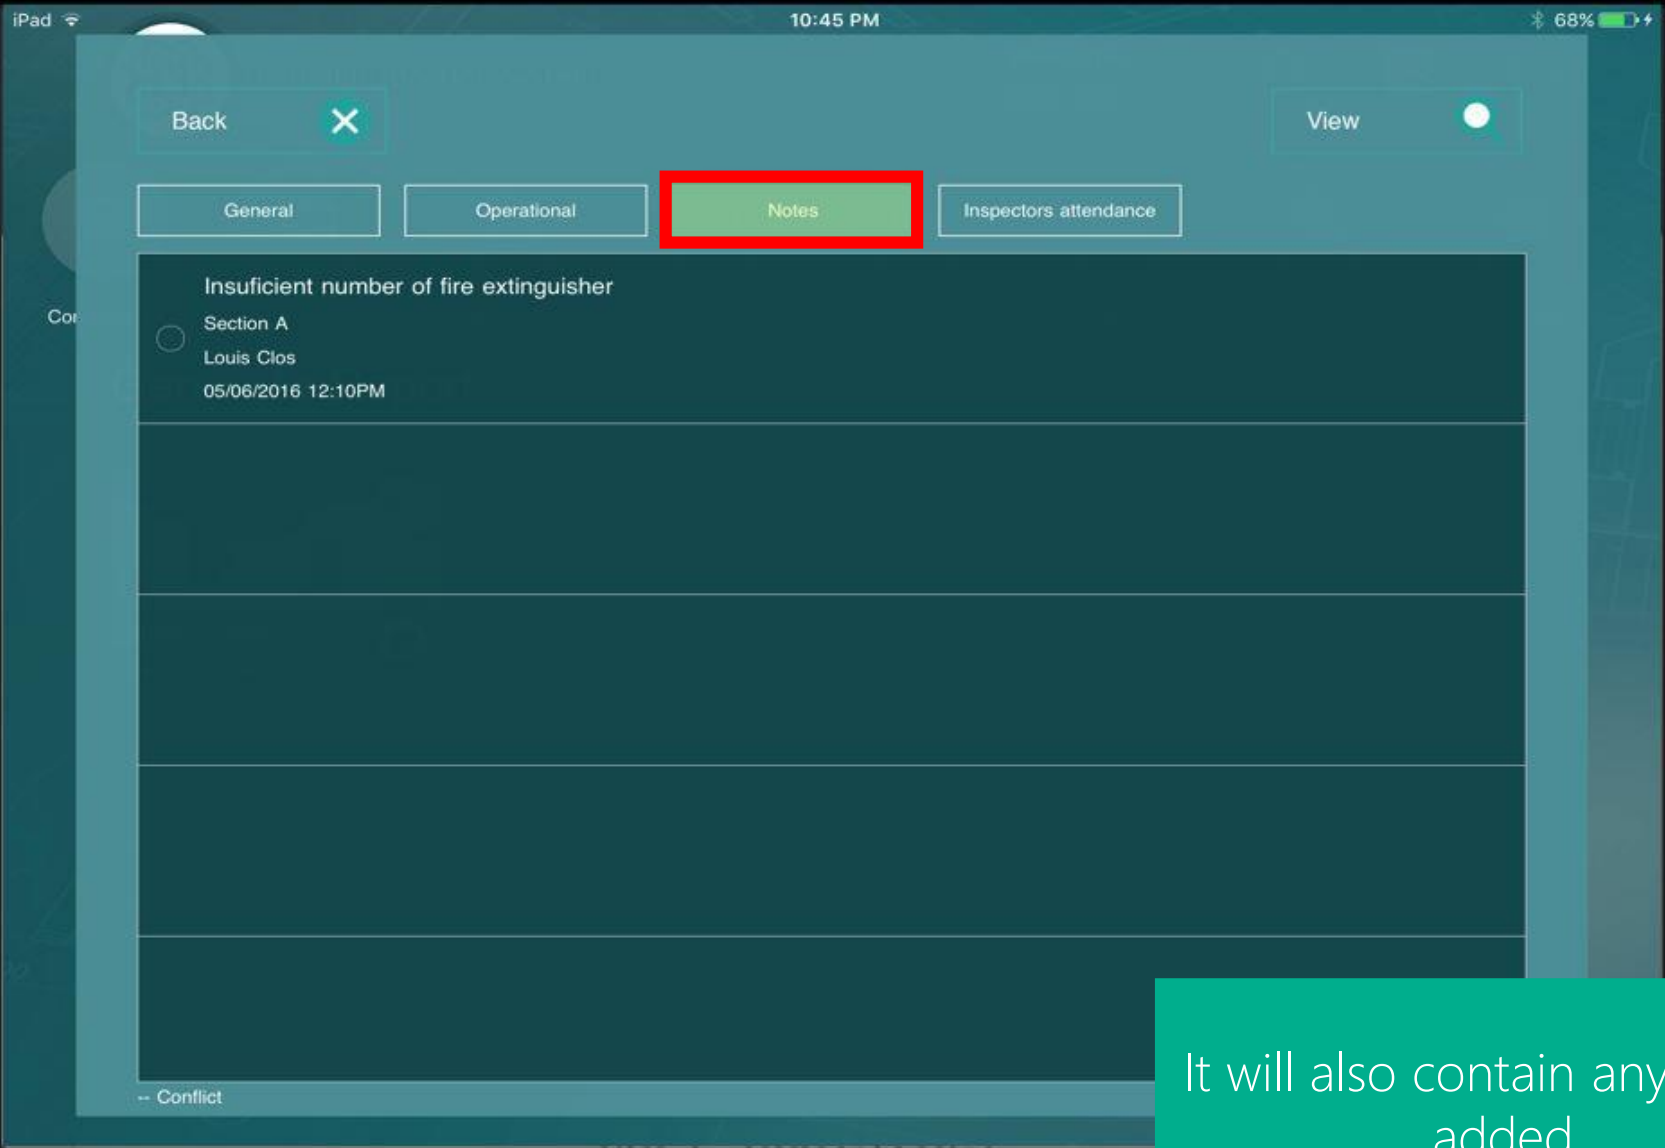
iPad 10:45 PM 68%

Back

View

General

Operational

Notes

Inspectors attendance

Co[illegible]

Insuficient number of fire extinguisher

Section A

Louis Clos

05/06/2016 12:10PM

-- Conflict

It will also contain any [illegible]
added